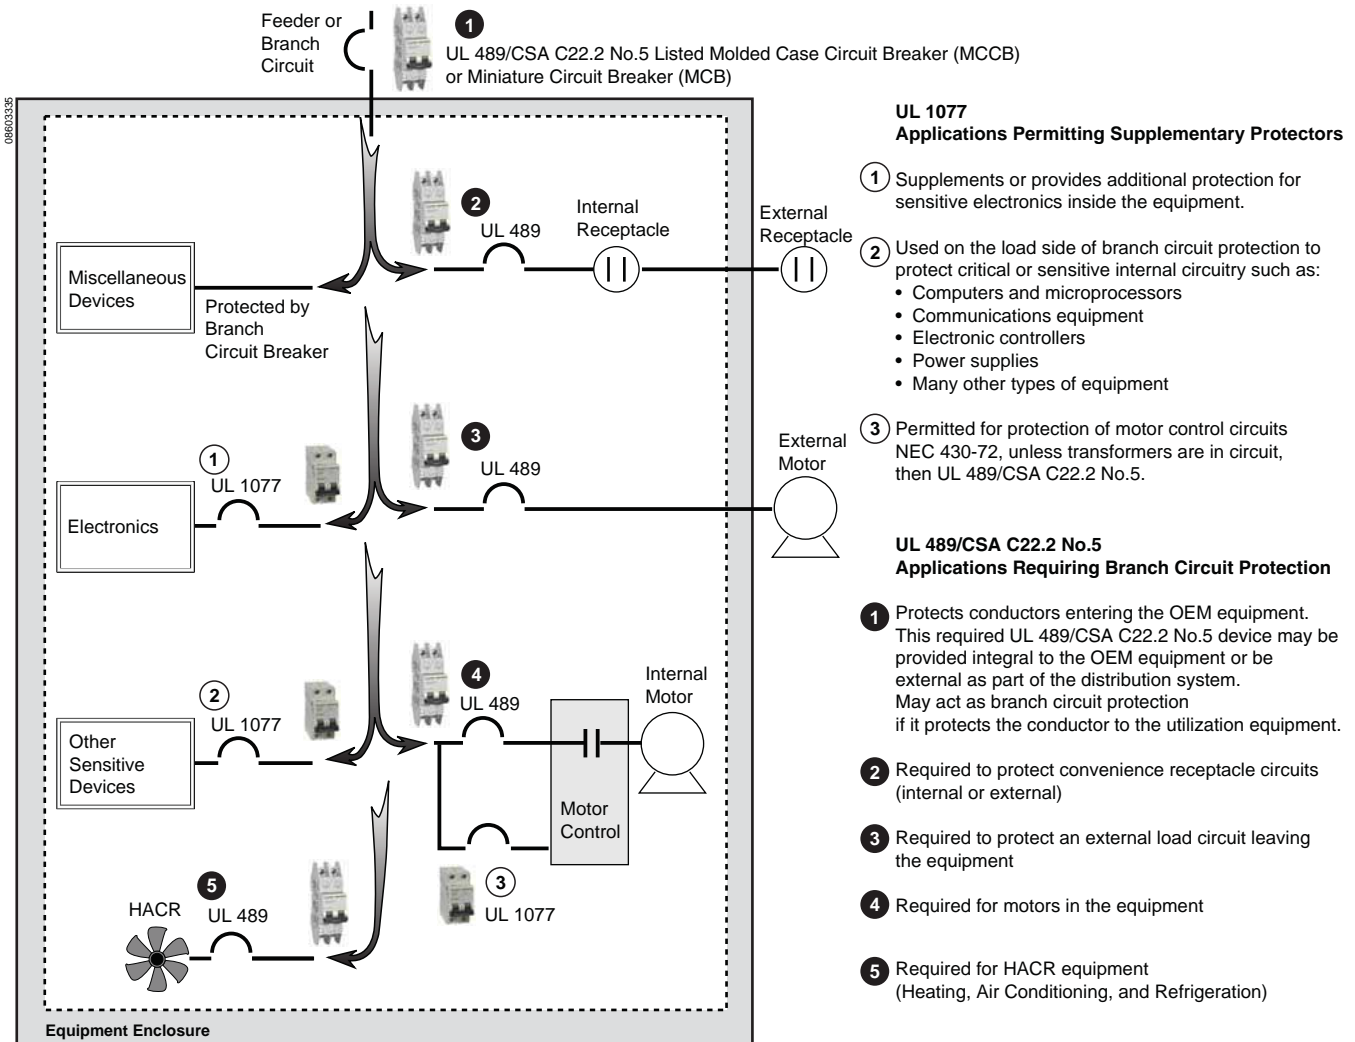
08603335

Feeder or Branch Circuit

1 UL 489/CSA C22.2 No.5 Listed Molded Case Circuit Breaker (MCCB) or Miniature Circuit Breaker (MCB)

2 UL 489

Internal Receptacle

External Receptacle

Miscellaneous Devices

Protected by Branch Circuit Breaker

3 UL 489

External Motor

1 UL 1077

Electronics

4 UL 489

Internal Motor

2 UL 1077

Other Sensitive Devices

Motor Control

3 UL 1077

5 HACR UL 489

Equipment Enclosure

UL 1077
Applications Permitting Supplementary Protectors

1 Supplements or provides additional protection for sensitive electronics inside the equipment.

2 Used on the load side of branch circuit protection to protect critical or sensitive internal circuitry such as:
• Computers and microprocessors
• Communications equipment
• Electronic controllers
• Power supplies
• Many other types of equipment

3 Permitted for protection of motor control circuits NEC 430-72, unless transformers are in circuit, then UL 489/CSA C22.2 No.5.

UL 489/CSA C22.2 No.5
Applications Requiring Branch Circuit Protection

1 Protects conductors entering the OEM equipment. This required UL 489/CSA C22.2 No.5 device may be provided integral to the OEM equipment or be external as part of the distribution system. May act as branch circuit protection if it protects the conductor to the utilization equipment.

2 Required to protect convenience receptacle circuits (internal or external)

3 Required to protect an external load circuit leaving the equipment

4 Required for motors in the equipment

5 Required for HACR equipment (Heating, Air Conditioning, and Refrigeration)